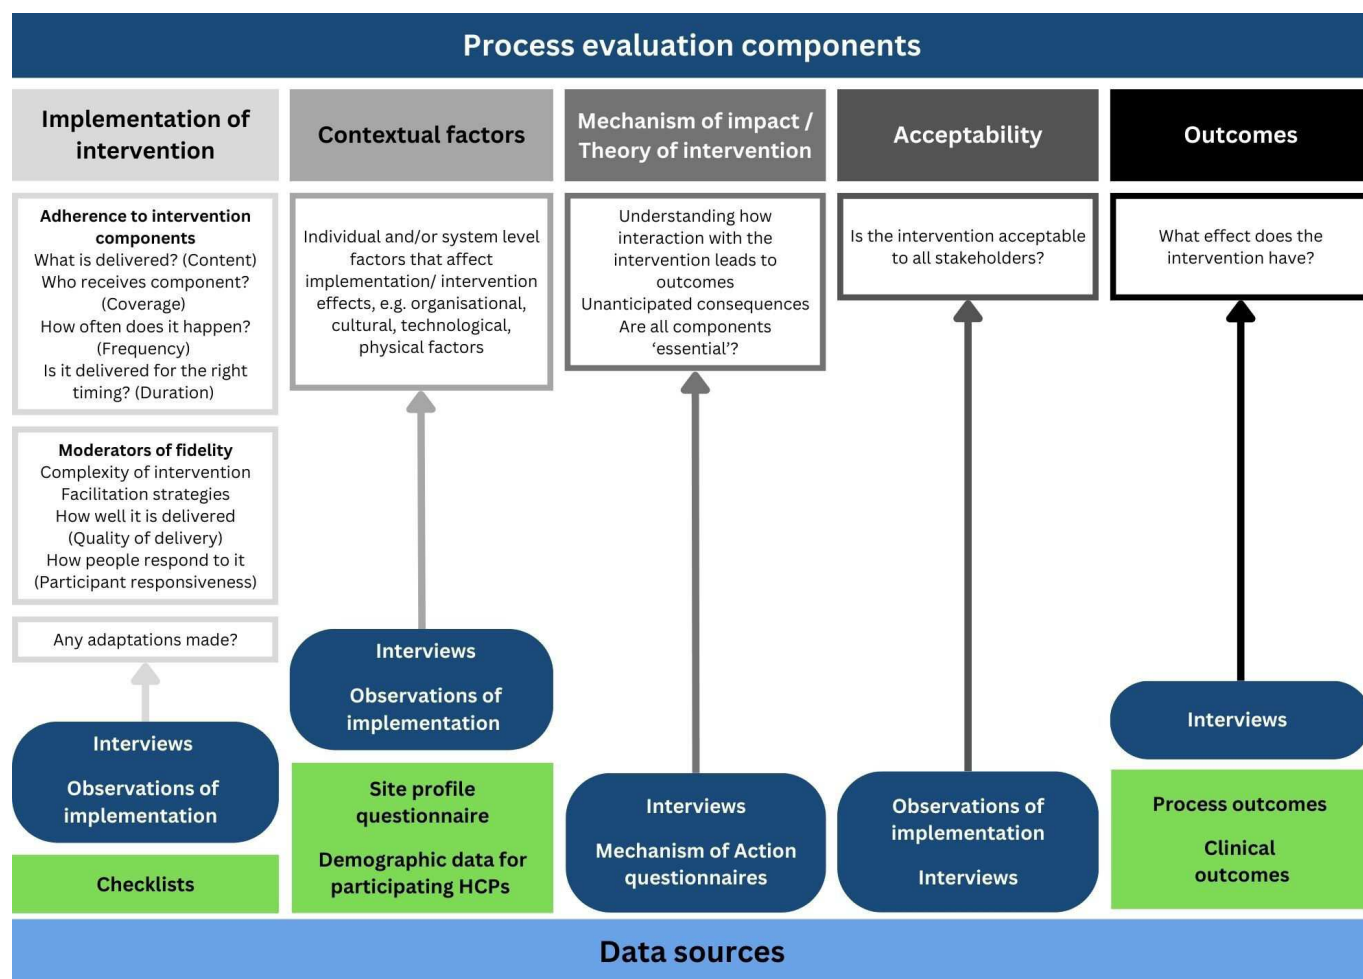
Process evaluation components

Implementation of intervention

Adherence to intervention components
What is delivered? (Content)
Who receives component? (Coverage)
How often does it happen? (Frequency)
Is it delivered for the right timing? (Duration)

Moderators of fidelity
Complexity of intervention
Facilitation strategies
How well it is delivered (Quality of delivery)
How people respond to it (Participant responsiveness)

Any adaptations made?

Interviews

Observations of implementation

Checklists

Contextual factors

Individual and/or system level factors that affect implementation/ intervention effects, e.g. organisational, cultural, technological, physical factors

Interviews

Observations of implementation

Site profile questionnaire

Demographic data for participating HCPs

Mechanism of impact / Theory of intervention

Understanding how interaction with the intervention leads to outcomes
Unanticipated consequences
Are all components 'essential'?

Interviews

Mechanism of Action questionnaires

Acceptability

Is the intervention acceptable to all stakeholders?

Observations of implementation

Interviews

Outcomes

What effect does the intervention have?

Interviews

Process outcomes

Clinical outcomes

Data sources